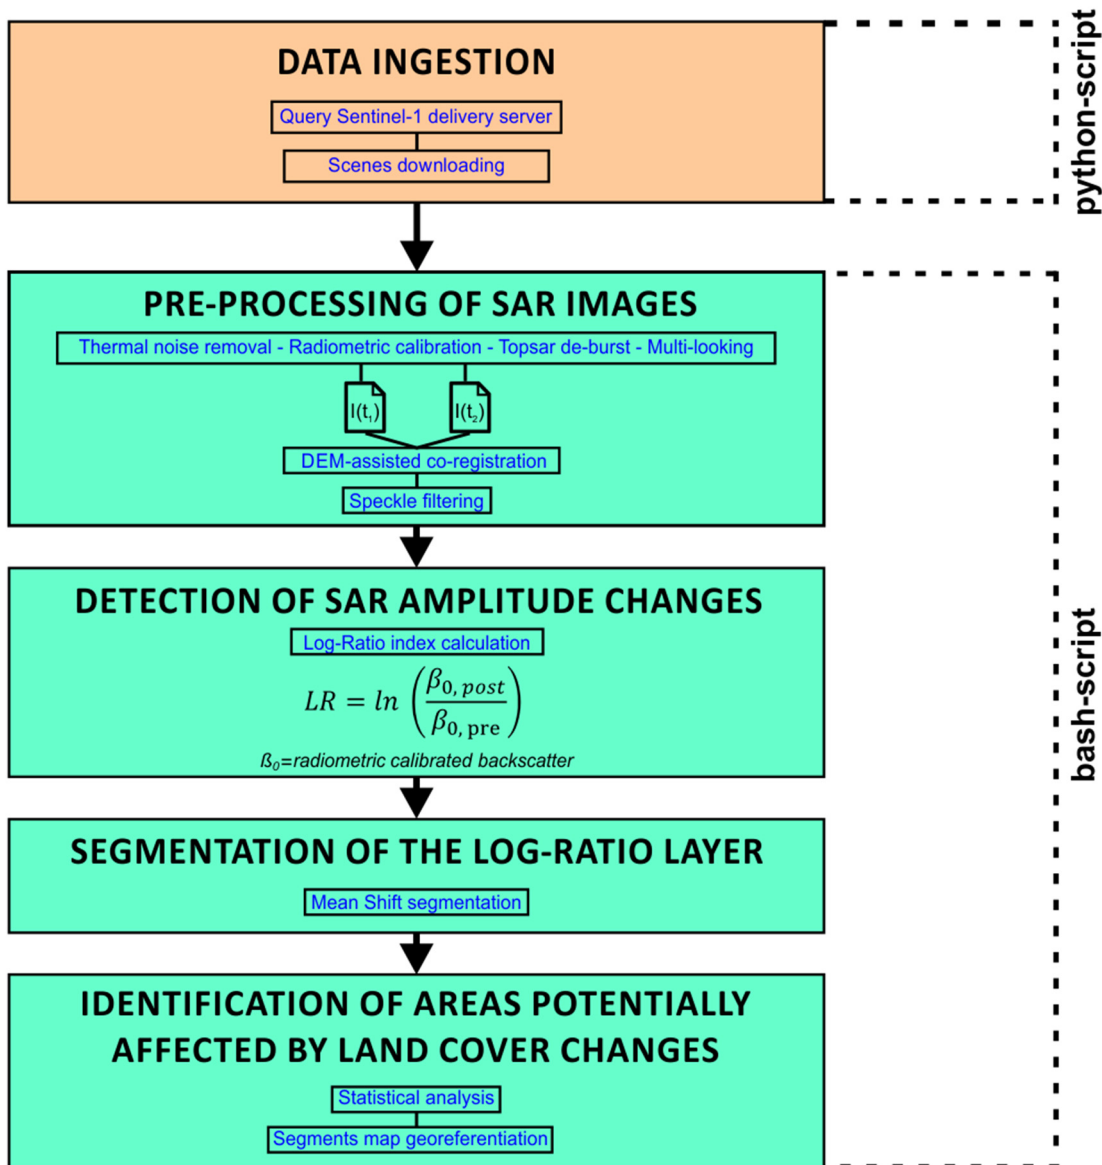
DATA INGESTION

Query Sentinel-1 delivery server

Scenes downloading

python-script

PRE-PROCESSING OF SAR IMAGES

Thermal noise removal - Radiometric calibration - Topsar de-burst - Multi-looking

$I(t_1)$

$I(t_2)$

DEM-assisted co-registration

Speckle filtering

DETECTION OF SAR AMPLITUDE CHANGES

Log-Ratio index calculation

$LR = ln\left(\frac{\beta_{0,\,post}}{\beta_{0,\,\mathrm{pre}}}\right)$

$ß_0$=radiometric calibrated backscatter

SEGMENTATION OF THE LOG-RATIO LAYER

Mean Shift segmentation

IDENTIFICATION OF AREAS POTENTIALLY AFFECTED BY LAND COVER CHANGES

Statistical analysis

Segments map georeferentiation

bash-script